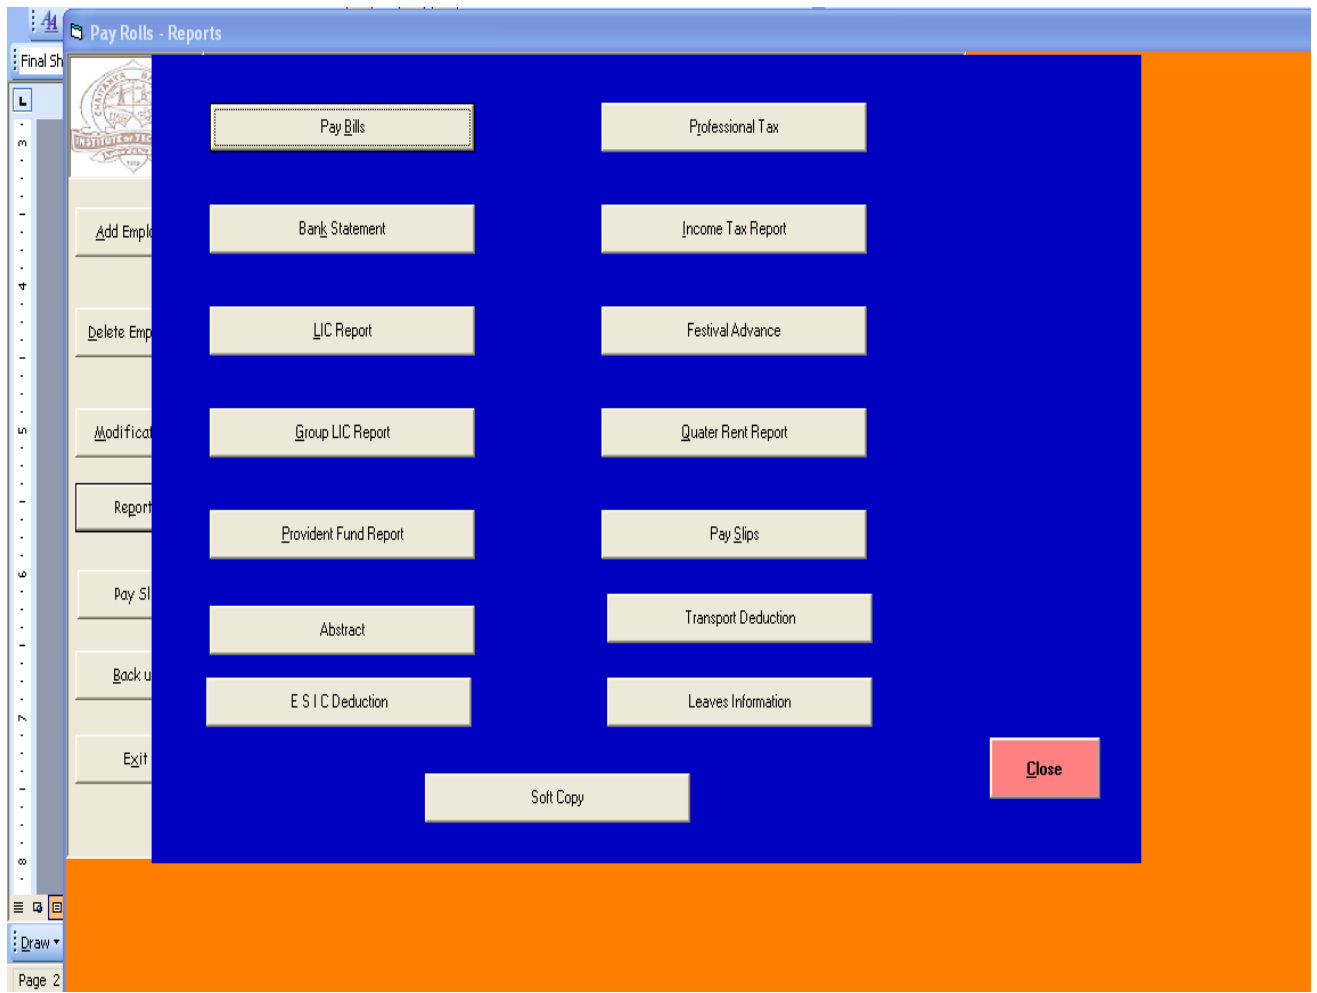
Pay Rolls - Reports

Final Sh

Add Empl

Delete Emp

Modificat

Report

Pay Sl

Back u

Exit

Pay Bills

Professional Tax

Bank Statement

Income Tax Report

LIC Report

Festival Advance

Group LIC Report

Quater Rent Report

Provident Fund Report

Pay Slips

Abstract

Transport Deduction

E S I C Deduction

Leaves Information

Soft Copy

Close

Draw

Page 2